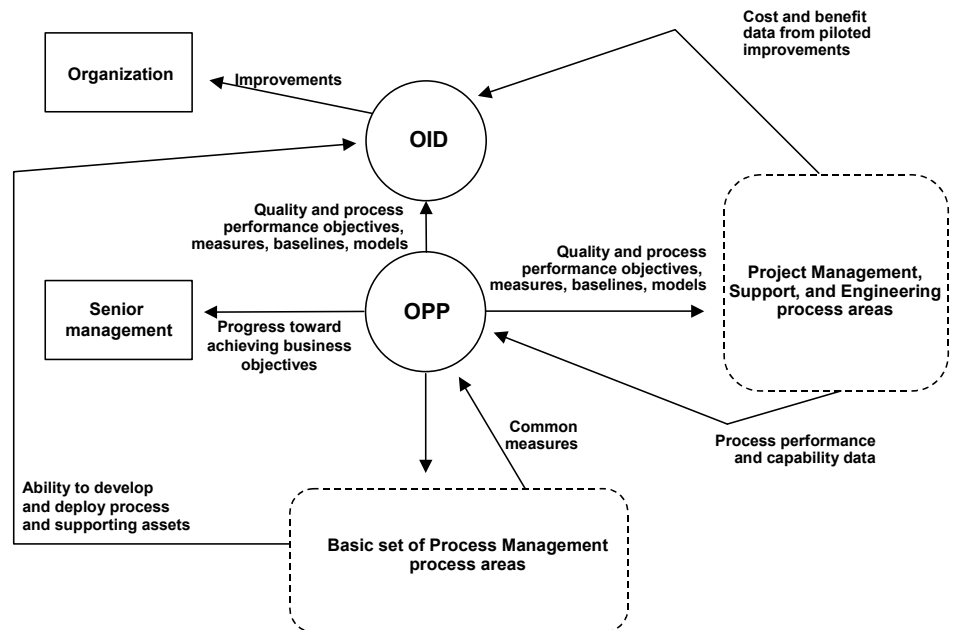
Cost and benefit data from piloted improvements

Organization

Improvements

OID

Quality and process performance objectives, measures, baselines, models

Quality and process performance objectives, measures, baselines, models

Project Management, Support, and Engineering process areas

Senior management

OPP

Progress toward achieving business objectives

Common measures

Process performance and capability data

Ability to develop and deploy process and supporting assets

Basic set of Process Management process areas